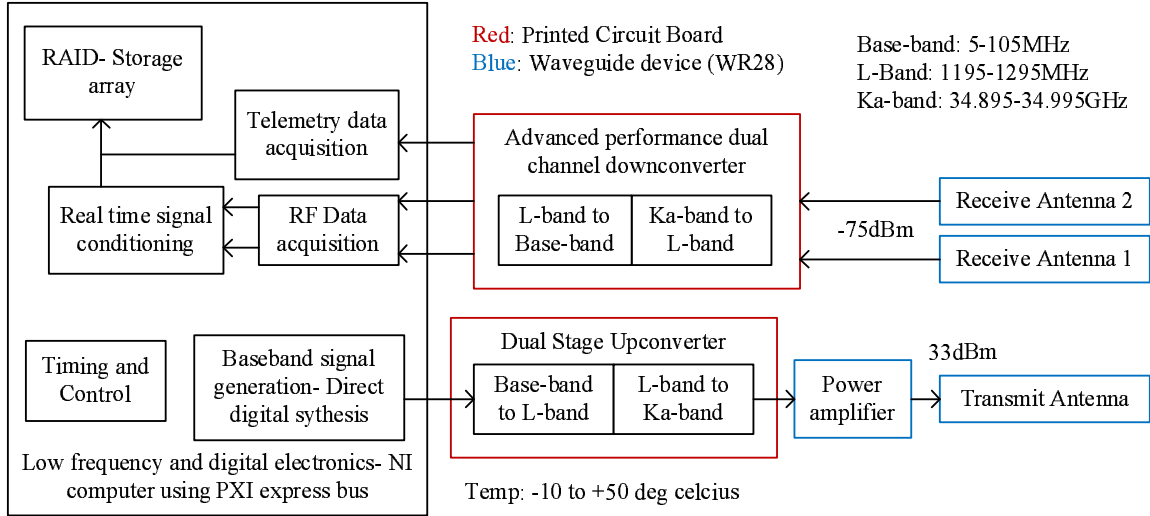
Red: Printed Circuit Board
Blue: Waveguide device (WR28)

Base-band: 5-105MHz
L-Band: 1195-1295MHz
Ka-band: 34.895-34.995GHz

RAID- Storage array

Telemetry data acquisition

Real time signal conditioning

RF Data acquisition

Advanced performance dual channel downconverter

L-band to Base-band

Ka-band to L-band

Receive Antenna 2

-75dBm

Receive Antenna 1

Timing and Control

Baseband signal generation- Direct digital sythesis

Dual Stage Upconverter

Base-band to L-band

L-band to Ka-band

33dBm

Power amplifier

Transmit Antenna

Low frequency and digital electronics- NI computer using PXI express bus

Temp: -10 to +50 deg celcius